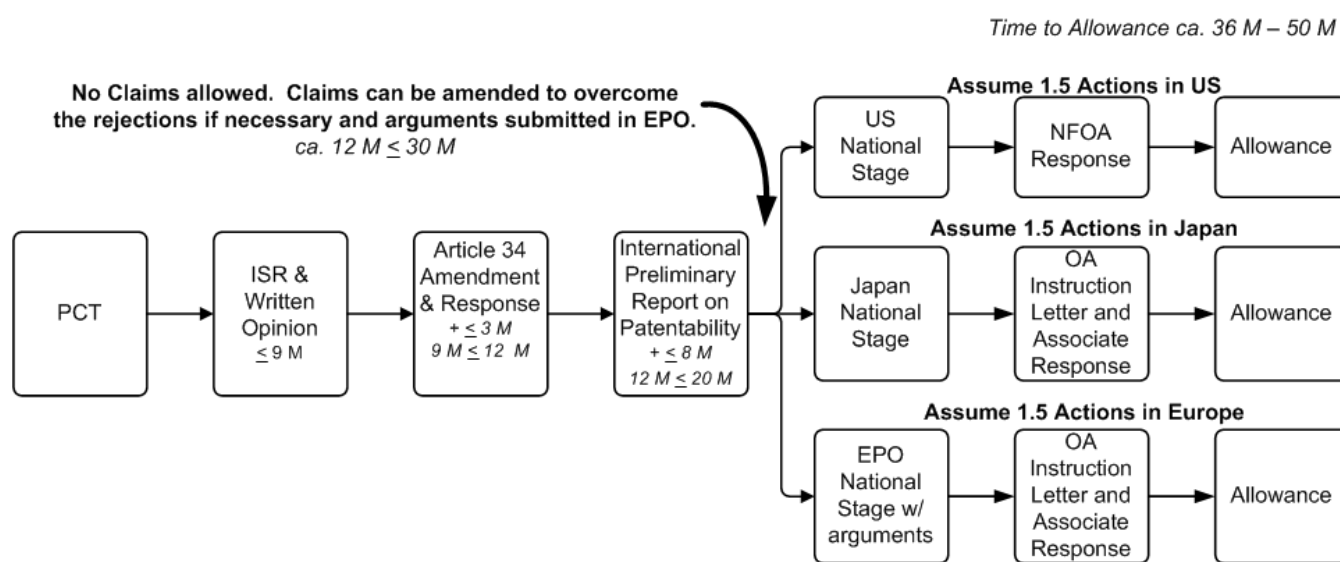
Time to Allowance ca. 36 M – 50 M

No Claims allowed. Claims can be amended to overcome the rejections if necessary and arguments submitted in EPO.
ca. 12 M $\leq$ 30 M

PCT

ISR & Written Opinion
$\leq$ 9 M

Article 34 Amendment & Response
+ $\leq$ 3 M
9 M $\leq$ 12 M

International Preliminary Report on Patentability
+ $\leq$ 8 M
12 M $\leq$ 20 M

Assume 1.5 Actions in US

US National Stage

NFOA Response

Allowance

Assume 1.5 Actions in Japan

Japan National Stage

OA Instruction Letter and Associate Response

Allowance

Assume 1.5 Actions in Europe

EPO National Stage w/ arguments

OA Instruction Letter and Associate Response

Allowance